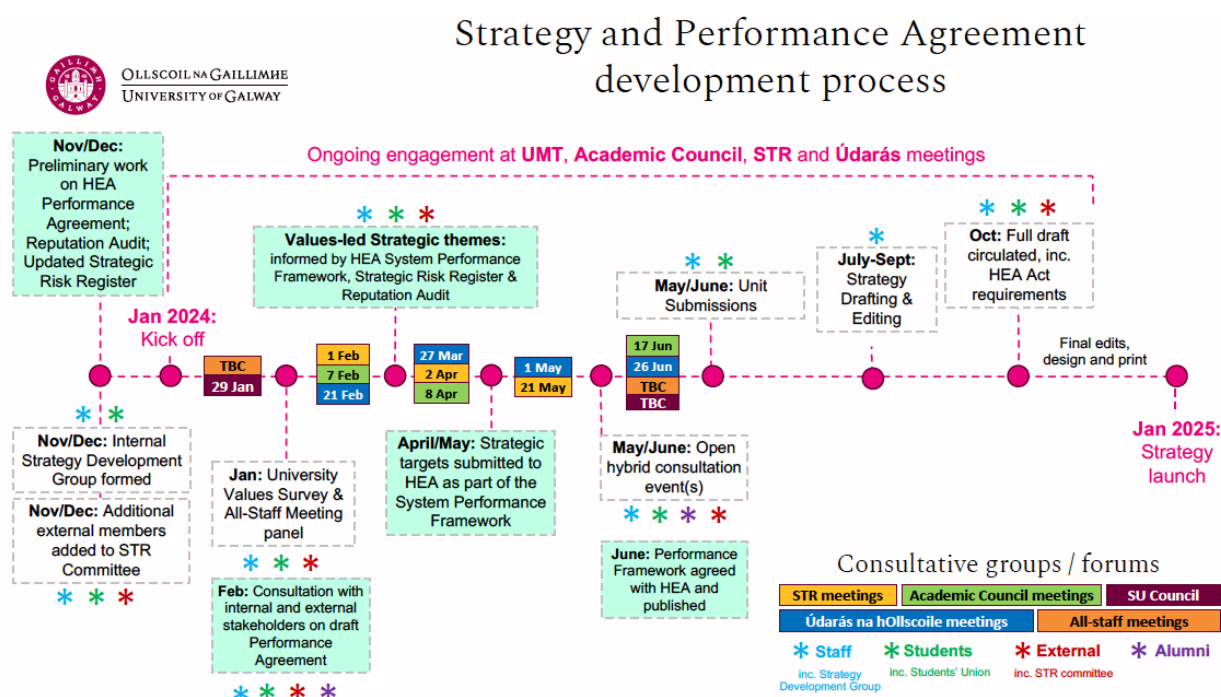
Strategy and Performance Agreement development process

OLLSCOIL NA GAILLIMHE
UNIVERSITY OF GALWAY

Ongoing engagement at UMT, Academic Council, STR and Údarás meetings

Nov/Dec: Preliminary work on HEA Performance Agreement; Reputation Audit; Updated Strategic Risk Register

Jan 2024: Kick off

TBC
29 Jan

* * *
Values-led Strategic themes: informed by HEA System Performance Framework, Strategic Risk Register & Reputation Audit

1 Feb
7 Feb
21 Feb

27 Mar
2 Apr
8 Apr

1 May
21 May

* *
May/June: Unit Submissions

17 Jun
26 Jun
TBC
TBC

*
July-Sept: Strategy Drafting & Editing

* * *
Oct: Full draft circulated, inc. HEA Act requirements

Final edits, design and print

Jan 2025: Strategy launch

* *
Nov/Dec: Internal Strategy Development Group formed

Nov/Dec: Additional external members added to STR Committee
* * *

Jan: University Values Survey & All-Staff Meeting panel
* * *

Feb: Consultation with internal and external stakeholders on draft Performance Agreement
* * * *

April/May: Strategic targets submitted to HEA as part of the System Performance Framework

May/June: Open hybrid consultation event(s)
* * * *

June: Performance Framework agreed with HEA and published

Consultative groups / forums

| STR meetings | Academic Council meetings | SU Council |
|---|---|---|
| Údarás na hOllscoile meetings | | All-staff meetings |

* Staff inc. Strategy Development Group
* Students inc. Students' Union
* External inc. STR committee
* Alumni